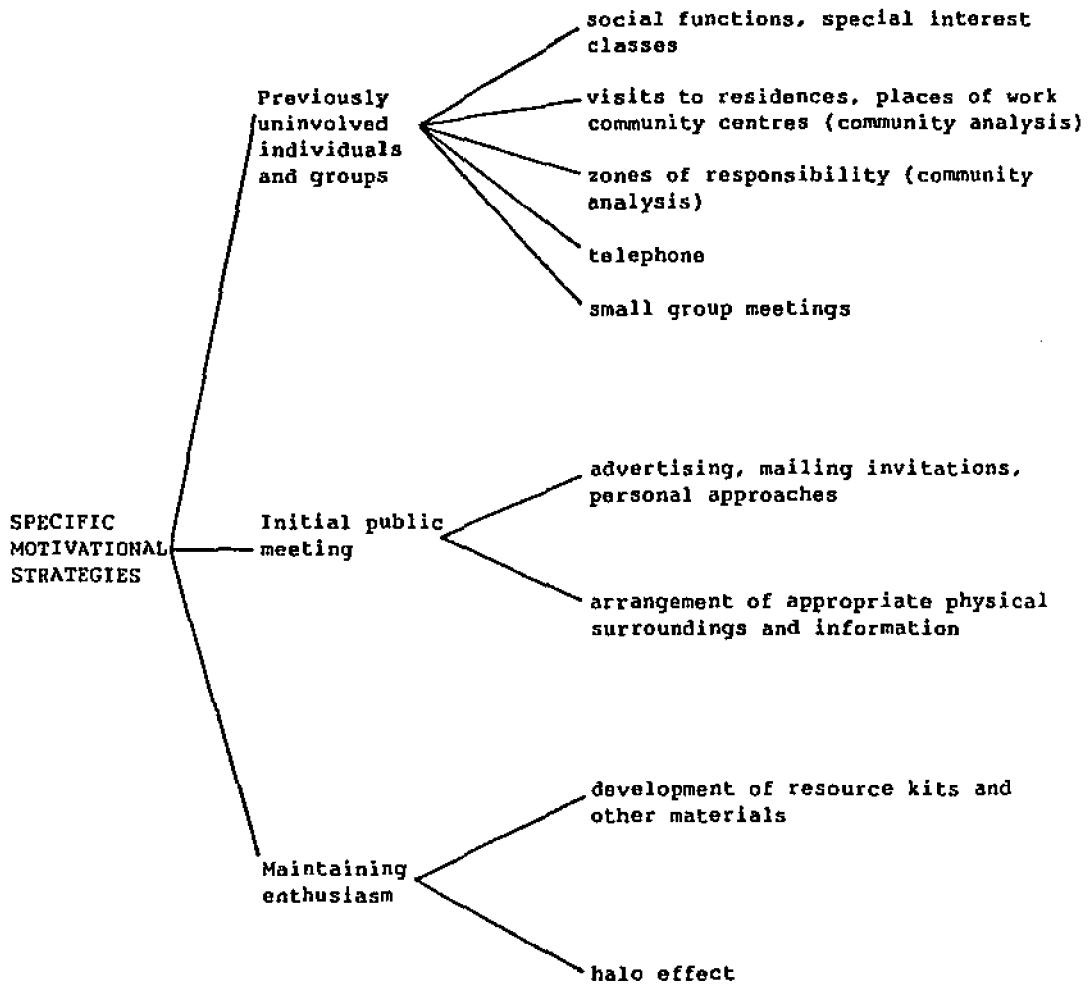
SPECIFIC MOTIVATIONAL STRATEGIES

Previously uninvolved individuals and groups

social functions, special interest classes

visits to residences, places of work community centres (community analysis)

zones of responsibility (community analysis)

telephone

small group meetings

Initial public meeting

advertising, mailing invitations, personal approaches

arrangement of appropriate physical surroundings and information

Maintaining enthusiasm

development of resource kits and other materials

halo effect